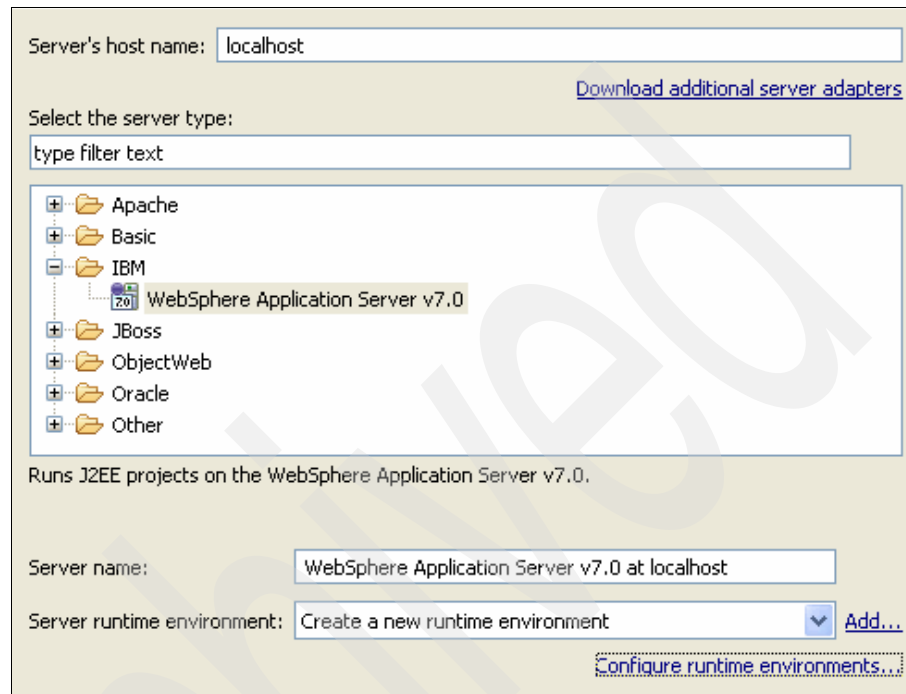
Server's host name: localhost

Download additional server adapters

Select the server type:

type filter text

Apache
Basic
IBM
WebSphere Application Server v7.0
JBoss
ObjectWeb
Oracle
Other

Runs J2EE projects on the WebSphere Application Server v7.0.

Server name: WebSphere Application Server v7.0 at localhost

Server runtime environment: Create a new runtime environment Add...

Configure runtime environments...